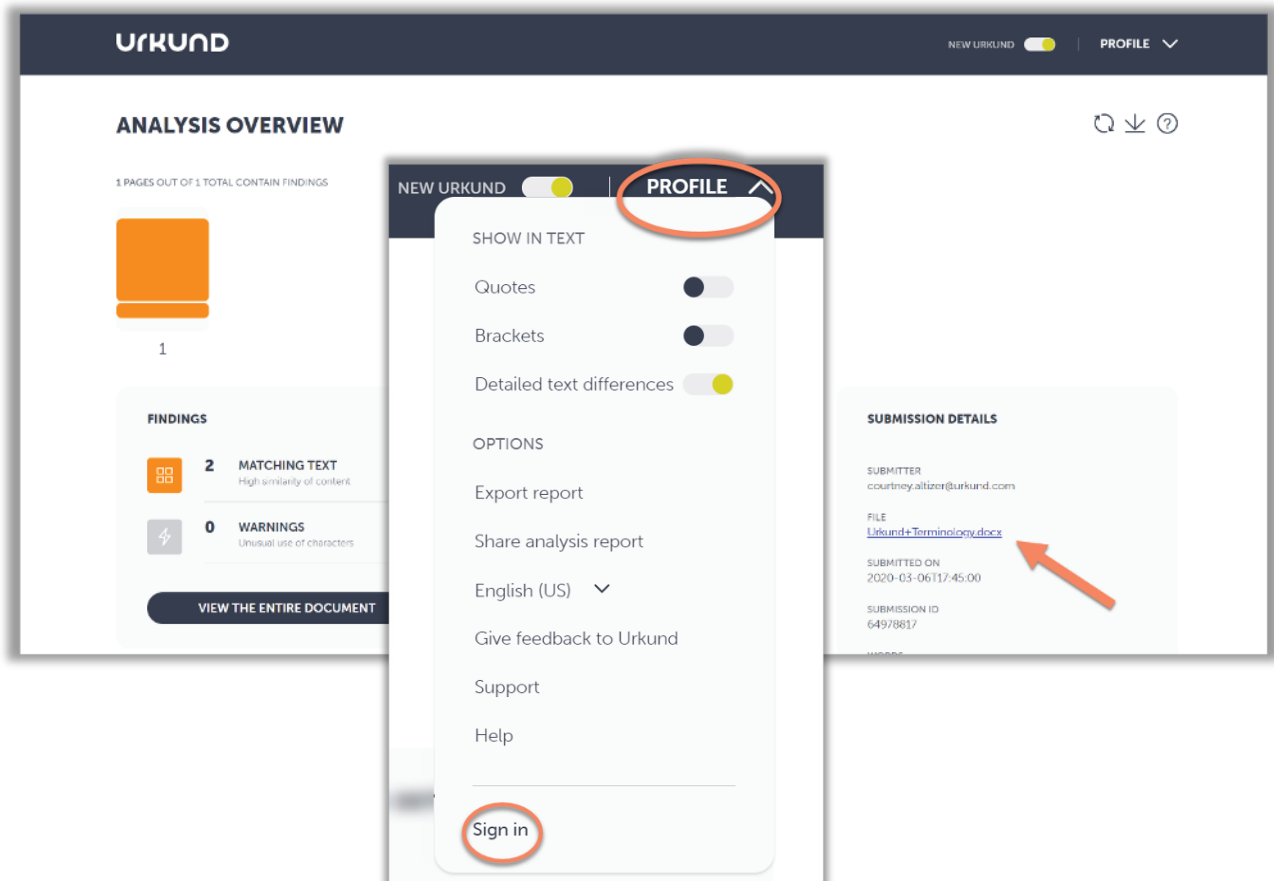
URKUND

NEW URKUND PROFILE

ANALYSIS OVERVIEW

1 PAGES OUT OF 1 TOTAL CONTAIN FINDINGS

1

FINDINGS

2 MATCHING TEXT
High similarity of content

0 WARNINGS
Unusual use of characters

VIEW THE ENTIRE DOCUMENT

NEW URKUND PROFILE

SHOW IN TEXT

Quotes

Brackets

Detailed text differences

OPTIONS

Export report

Share analysis report

English (US)

Give feedback to Urkund

Support

Help

Sign in

SUBMISSION DETAILS

SUBMITTER
courtney.altizer@urkund.com

FILE
Urkund+Terminology.docx

SUBMITTED ON
2020-03-06T17:45:00

SUBMISSION ID
64978817

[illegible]